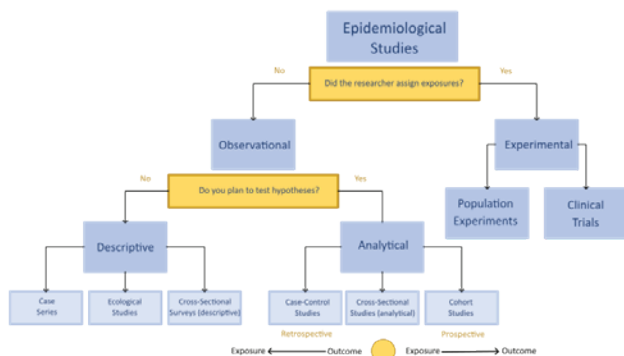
Epidemiological Studies

No

Did the researcher assign exposures?

Yes

Observational

Experimental

No

Do you plan to test hypotheses?

Yes

Population Experiments

Clinical Trials

Descriptive

Analytical

Case Series

Ecological Studies

Cross-Sectional Surveys (descriptive)

Case-Control Studies

Cross-Sectional Studies (analytical)

Cohort Studies

Retrospective

Prospective

Exposure ← Outcome

Exposure → Outcome